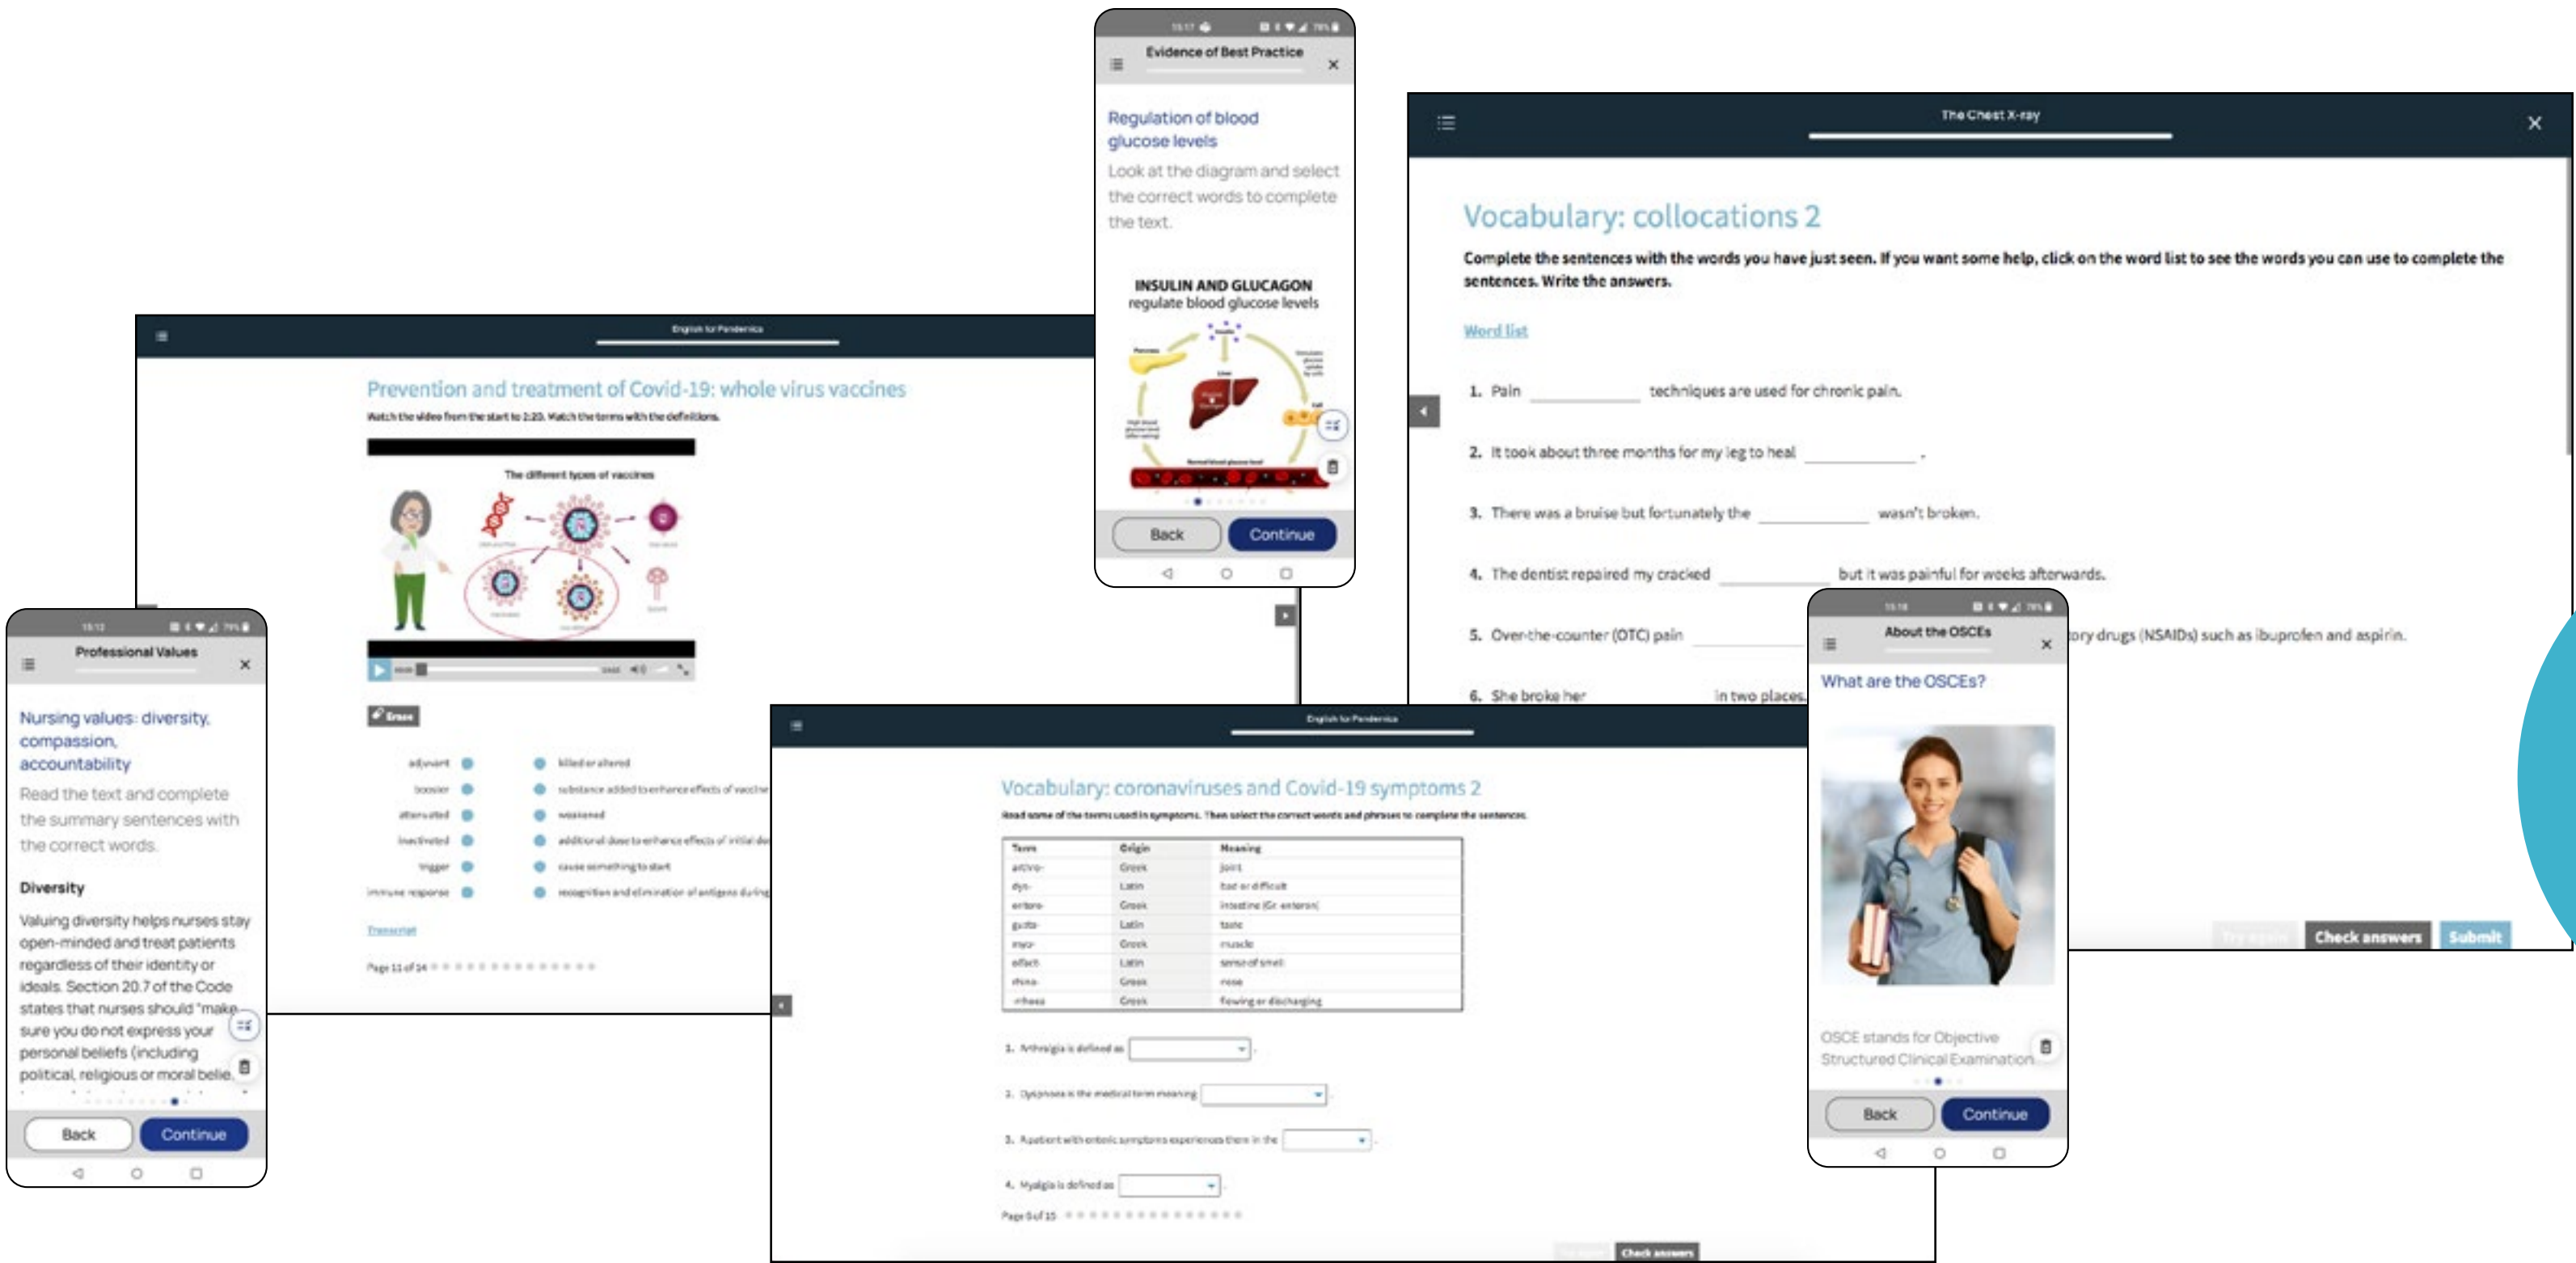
Evidence of Best Practice

Regulation of blood glucose levels

Look at the diagram and select the correct words to complete the text.

INSULIN AND GLUCAGON
regulate blood glucose levels

Back
Continue

The Chest X-ray

Vocabulary: collocations 2

Complete the sentences with the words you have just seen. If you want some help, click on the word list to see the words you can use to complete the sentences. Write the answers.

Word list

1. Pain ________ techniques are used for chronic pain.

2. It took about three months for my leg to heal ________ .

3. There was a bruise but fortunately the ________ wasn't broken.

4. The dentist repaired my cracked ________ but it was painful for weeks afterwards.

5. Over-the-counter (OTC) pain ________ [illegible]tory drugs (NSAIDs) such as ibuprofen and aspirin.

6. She broke her ________ in two places.

Try again
Check answers
Submit

English for Pandemics

Prevention and treatment of Covid-19: whole virus vaccines

Watch the video from the start to 2:20. Watch the terms with the definitions.

The different types of vaccines

Erase

adjuvant
booster
attenuated
inactivated
trigger
immune response

killed or altered
substance added to enhance effects of vaccine
weakened
additional dose to enhance effects of initial do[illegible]
cause something to start
recognition and elimination of antigens during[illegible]

Transcript

Page 11 of 14

Professional Values

Nursing values: diversity, compassion, accountability

Read the text and complete the summary sentences with the correct words.

Diversity

Valuing diversity helps nurses stay open-minded and treat patients regardless of their identity or ideals. Section 20.7 of the Code states that nurses should "make sure you do not express your personal beliefs (including political, religious or moral belie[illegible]

Back
Continue

English for Pandemics

Vocabulary: coronaviruses and Covid-19 symptoms 2

Read some of the terms used in symptoms. Then select the correct words and phrases to complete the sentences.

| Term | Origin | Meaning |
|---|---|---|
| arthro- | Greek | joint |
| dys- | Latin | bad or difficult |
| entero- | Greek | intestine (Gr. enteron) |
| gusta- | Latin | taste |
| myo- | Greek | muscle |
| olfact- | Latin | sense of smell |
| rhino- | Greek | nose |
| -rrhoea | Greek | flowing or discharging |

1. Arthralgia is defined as
2. Dyspnoea is the medical term meaning
3. A patient with enteric symptoms experiences them in the
4. Myalgia is defined as

Page 8 of 15

Try again
Check answers

About the OSCEs

What are the OSCEs?

OSCE stands for Objective Structured Clinical Examination

Back
Continue